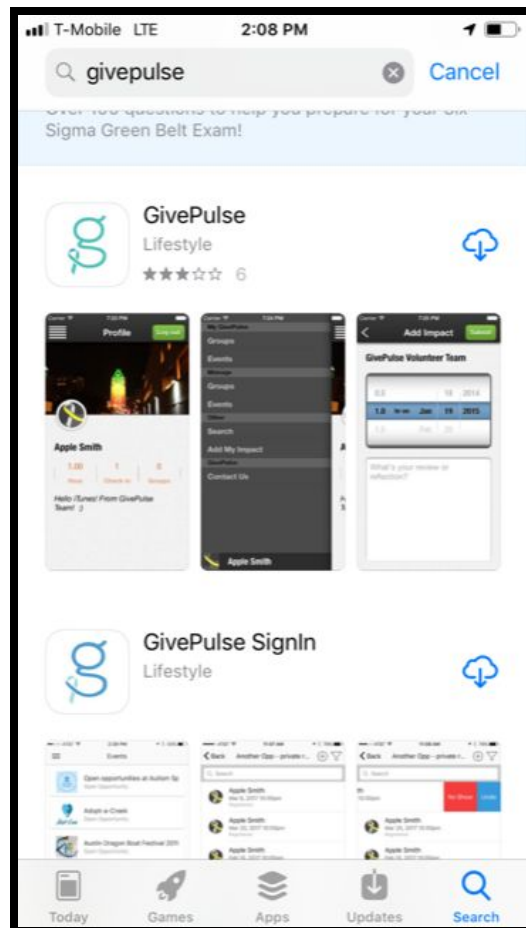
T-Mobile LTE 2:08 PM

givepulse Cancel

Over 100 questions to help you prepare for your Six Sigma Green Belt Exam!

GivePulse
Lifestyle
★★★☆☆ 6

Profile Log out
Apple Smith
1.00 Hours 1 Check-in 0 Groups
Hello iTunes! From GivePulse Team! :)

My GivePulse
Groups
Events
Manage
Groups
Events
Other
Search
Add My Impact
GivePulse
Contact Us
Apple Smith

Add Impact Submit
GivePulse Volunteer Team
0.0 18 2014
1.0 Jan 19 2015
1.0 Feb 20
What's your review or reflection?

GivePulse SignIn
Lifestyle

Events
Open opportunities at Autism Sp
Adopt a Creek
Austin Dragon Boat Festival 201

Back Another Opp - private r...
Search
Apple Smith
Apple Smith
Apple Smith

Back Another Opp - private r...
Search
No Show Undo
Apple Smith
Apple Smith

Today Games Apps Updates Search